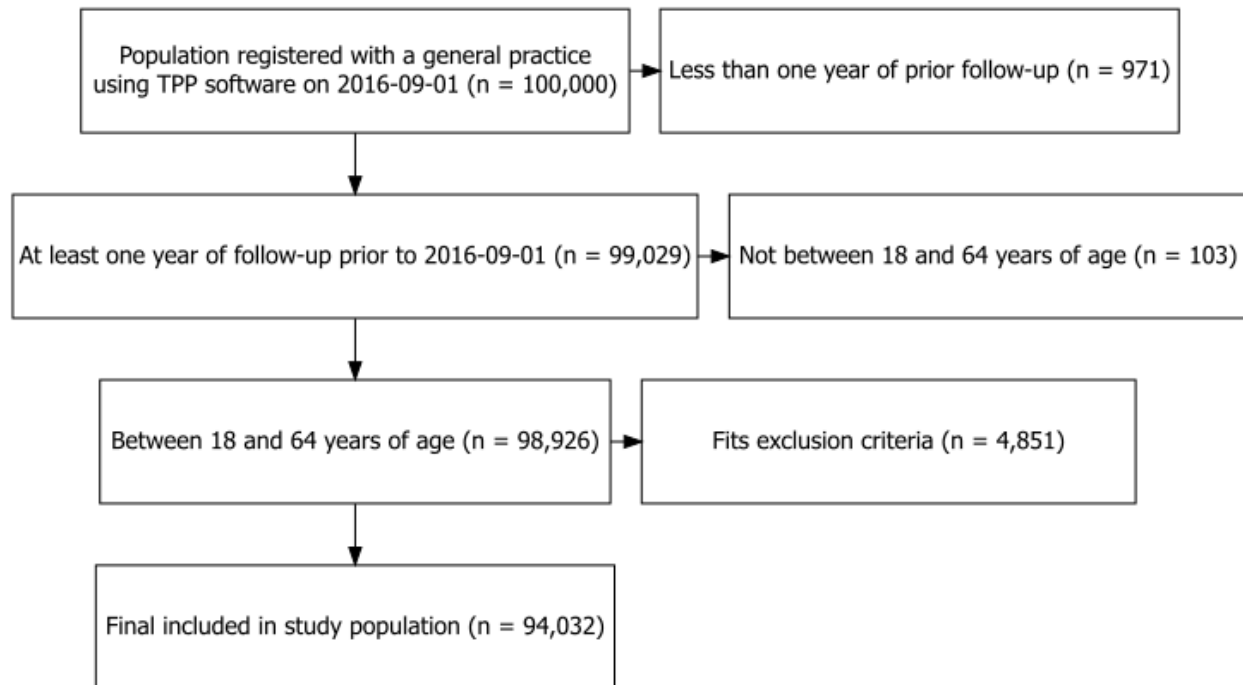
Population registered with a general practice using TPP software on 2016-09-01 (n = 100,000)

Less than one year of prior follow-up (n = 971)

At least one year of follow-up prior to 2016-09-01 (n = 99,029)

Not between 18 and 64 years of age (n = 103)

Between 18 and 64 years of age (n = 98,926)

Fits exclusion criteria (n = 4,851)

Final included in study population (n = 94,032)